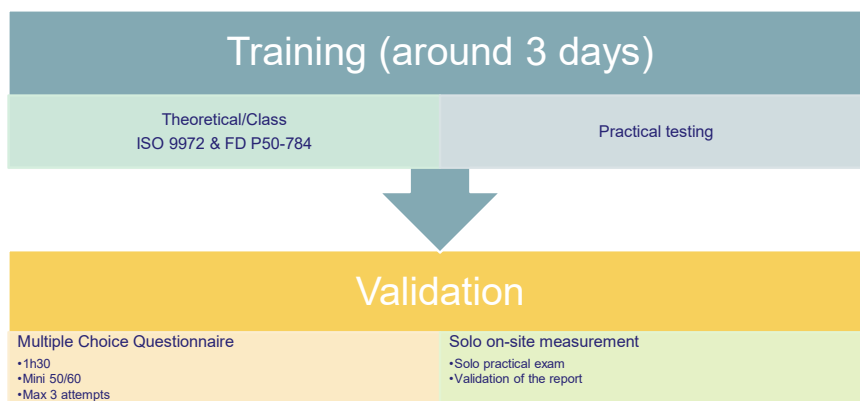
Training (around 3 days)

Theoretical/Class
ISO 9972 & FD P50-784

Practical testing

Validation

Multiple Choice Questionnaire
•1h30
•Mini 50/60
•Max 3 attempts

Solo on-site measurement
•Solo practical exam
•Validation of the report